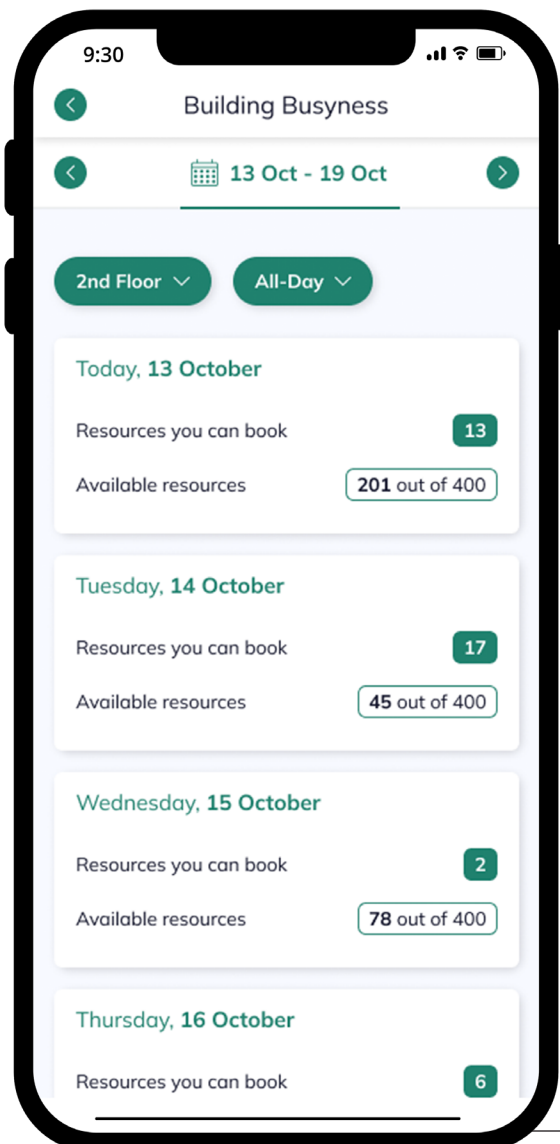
9:30

Building Busyness

13 Oct - 19 Oct

2nd Floor

All-Day

Today, 13 October

Resources you can book 13

Available resources 201 out of 400

Tuesday, 14 October

Resources you can book 17

Available resources 45 out of 400

Wednesday, 15 October

Resources you can book 2

Available resources 78 out of 400

Thursday, 16 October

Resources you can book 6